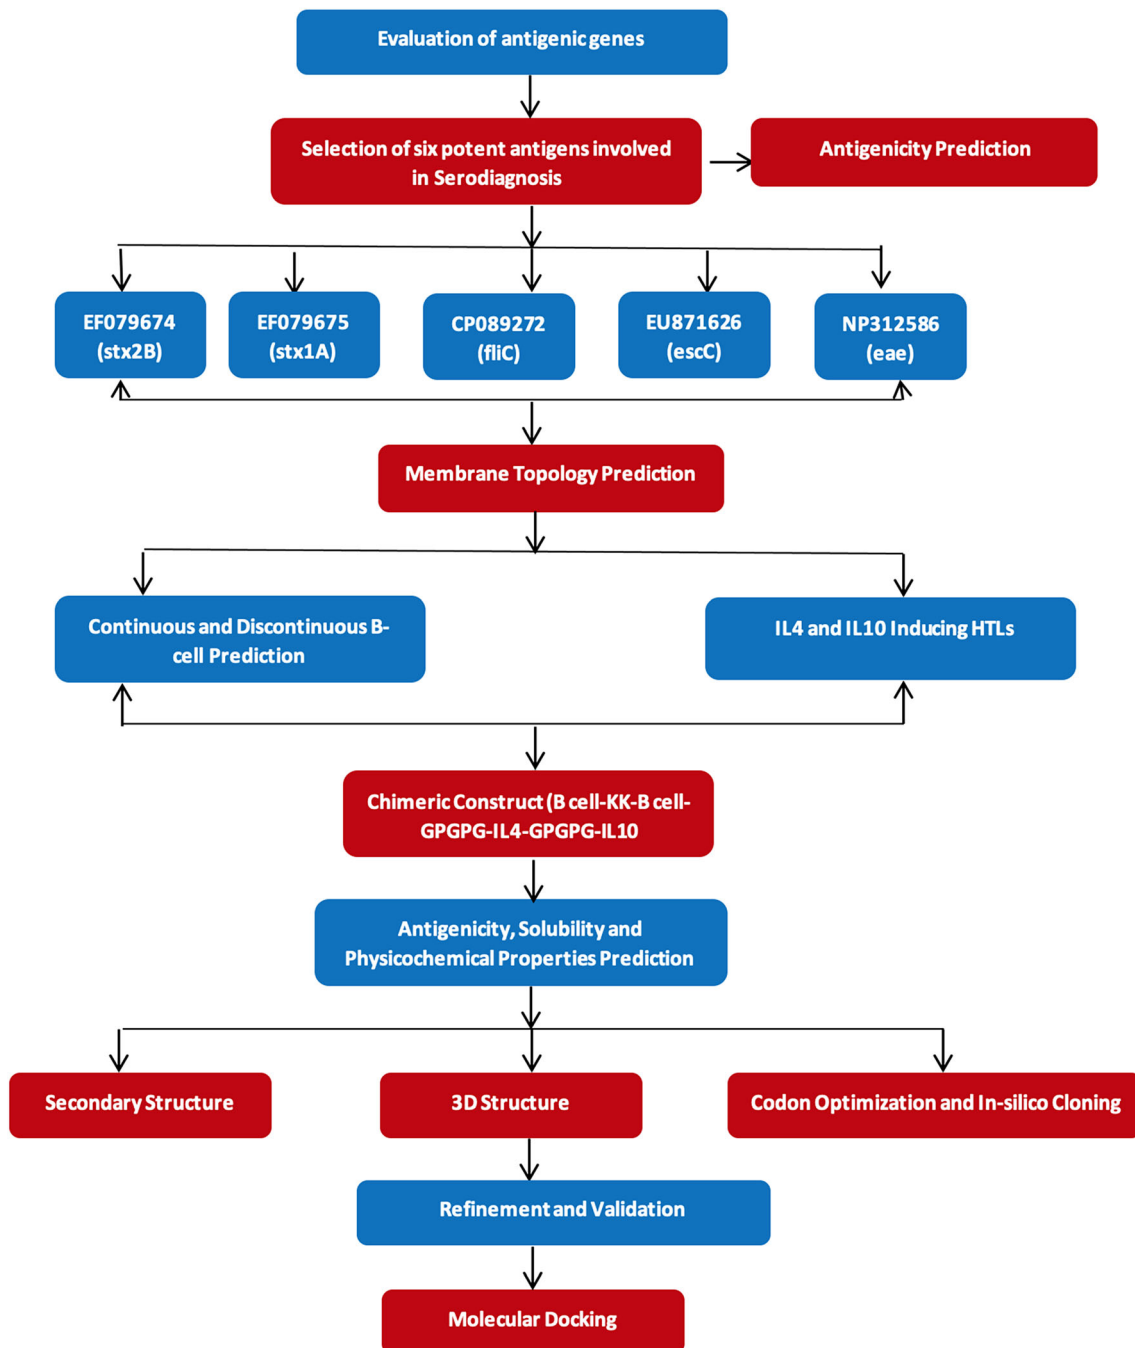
Evaluation of antigenic genes

Selection of six potent antigens involved in Serodiagnosis

Antigenicity Prediction

EF079674 (stx2B)

EF079675 (stx1A)

CP089272 (fliC)

EU871626 (escC)

NP312586 (eae)

Membrane Topology Prediction

Continuous and Discontinuous B-cell Prediction

IL4 and IL10 Inducing HTLs

Chimeric Construct (B cell-KK-B cell-GPGPG-IL4-GPGPG-IL10

Antigenicity, Solubility and Physicochemical Properties Prediction

Secondary Structure

3D Structure

Codon Optimization and In-silico Cloning

Refinement and Validation

Molecular Docking